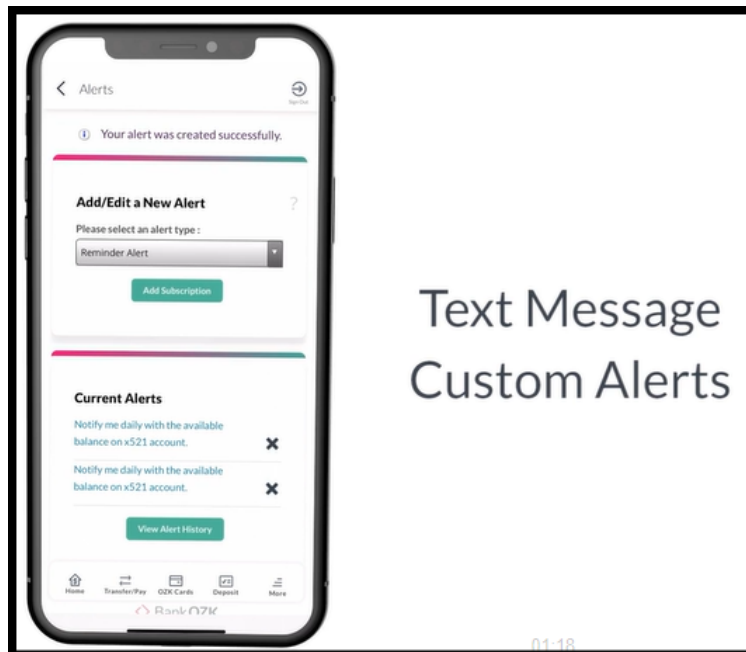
Alerts

Sign Out

Your alert was created successfully.

Add/Edit a New Alert

?

Please select an alert type :

Reminder Alert

Add Subscription

Current Alerts

Notify me daily with the available balance on x521 account.

Notify me daily with the available balance on x521 account.

View Alert History

Home

Transfer/Pay

OZK Cards

Deposit

More

Bank OZK

Text Message Custom Alerts

01:18